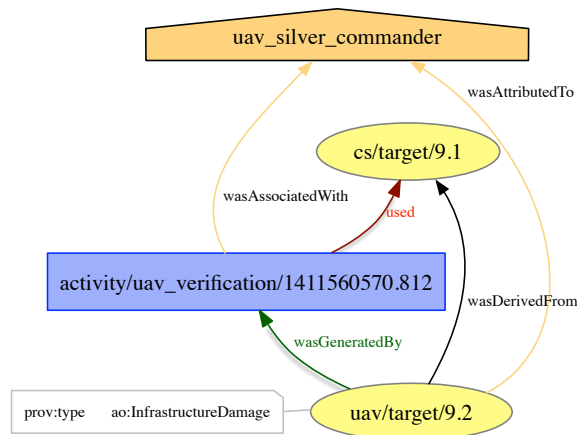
uav_silver_commander

wasAttributedTo

cs/target/9.1

wasAssociatedWith

used

activity/uav_verification/1411560570.812

wasDerivedFrom

wasGeneratedBy

prov:type ao:InfrastructureDamage

uav/target/9.2